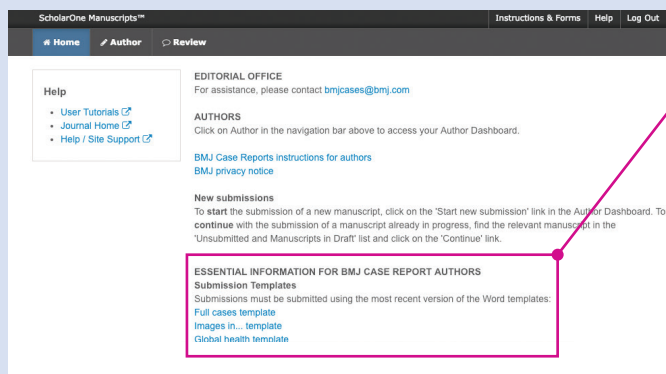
ScholarOne Manuscripts™

Instructions & Forms | Help | Log Out

Home | Author | Review

Help

- User Tutorials
- Journal Home
- Help / Site Support

EDITORIAL OFFICE
For assistance, please contact bmjcases@bmj.com

AUTHORS
Click on Author in the navigation bar above to access your Author Dashboard.

BMJ Case Reports instructions for authors
BMJ privacy notice

New submissions
To **start** the submission of a new manuscript, click on the 'Start new submission' link in the Author Dashboard. To **continue** with the submission of a manuscript already in progress, find the relevant manuscript in the 'Unsubmitted and Manuscripts in Draft' list and click on the 'Continue' link.

ESSENTIAL INFORMATION FOR BMJ CASE REPORT AUTHORS
Submission Templates
Submissions must be submitted using the most recent version of the Word templates:
Full cases template
Images in... template
Global health template